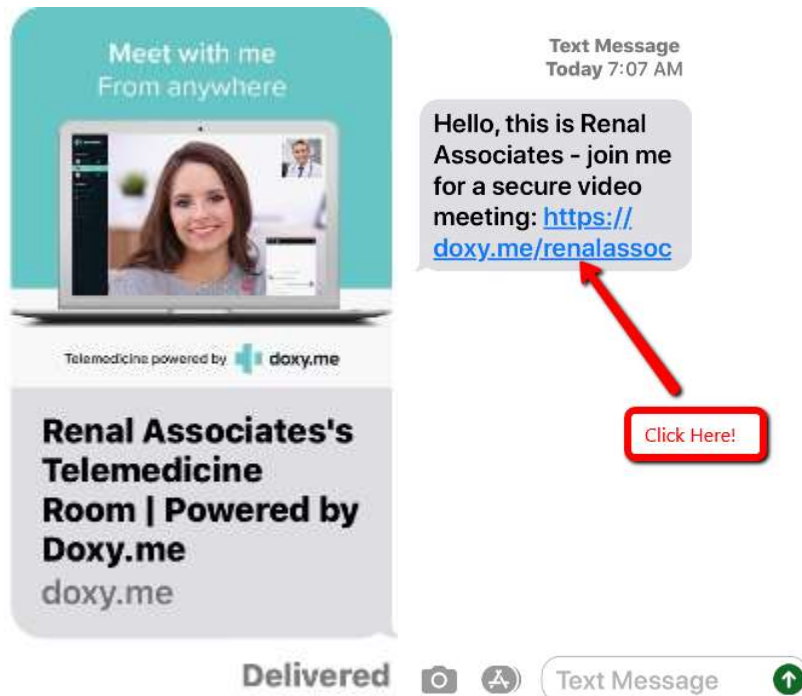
Meet with me
From anywhere

Telemedicine powered by doxy.me

Renal Associates's Telemedicine Room | Powered by Doxy.me
doxy.me

Text Message
Today 7:07 AM

Hello, this is Renal Associates - join me for a secure video meeting: https://doxy.me/renalassoc

Click Here!

Delivered

Text Message